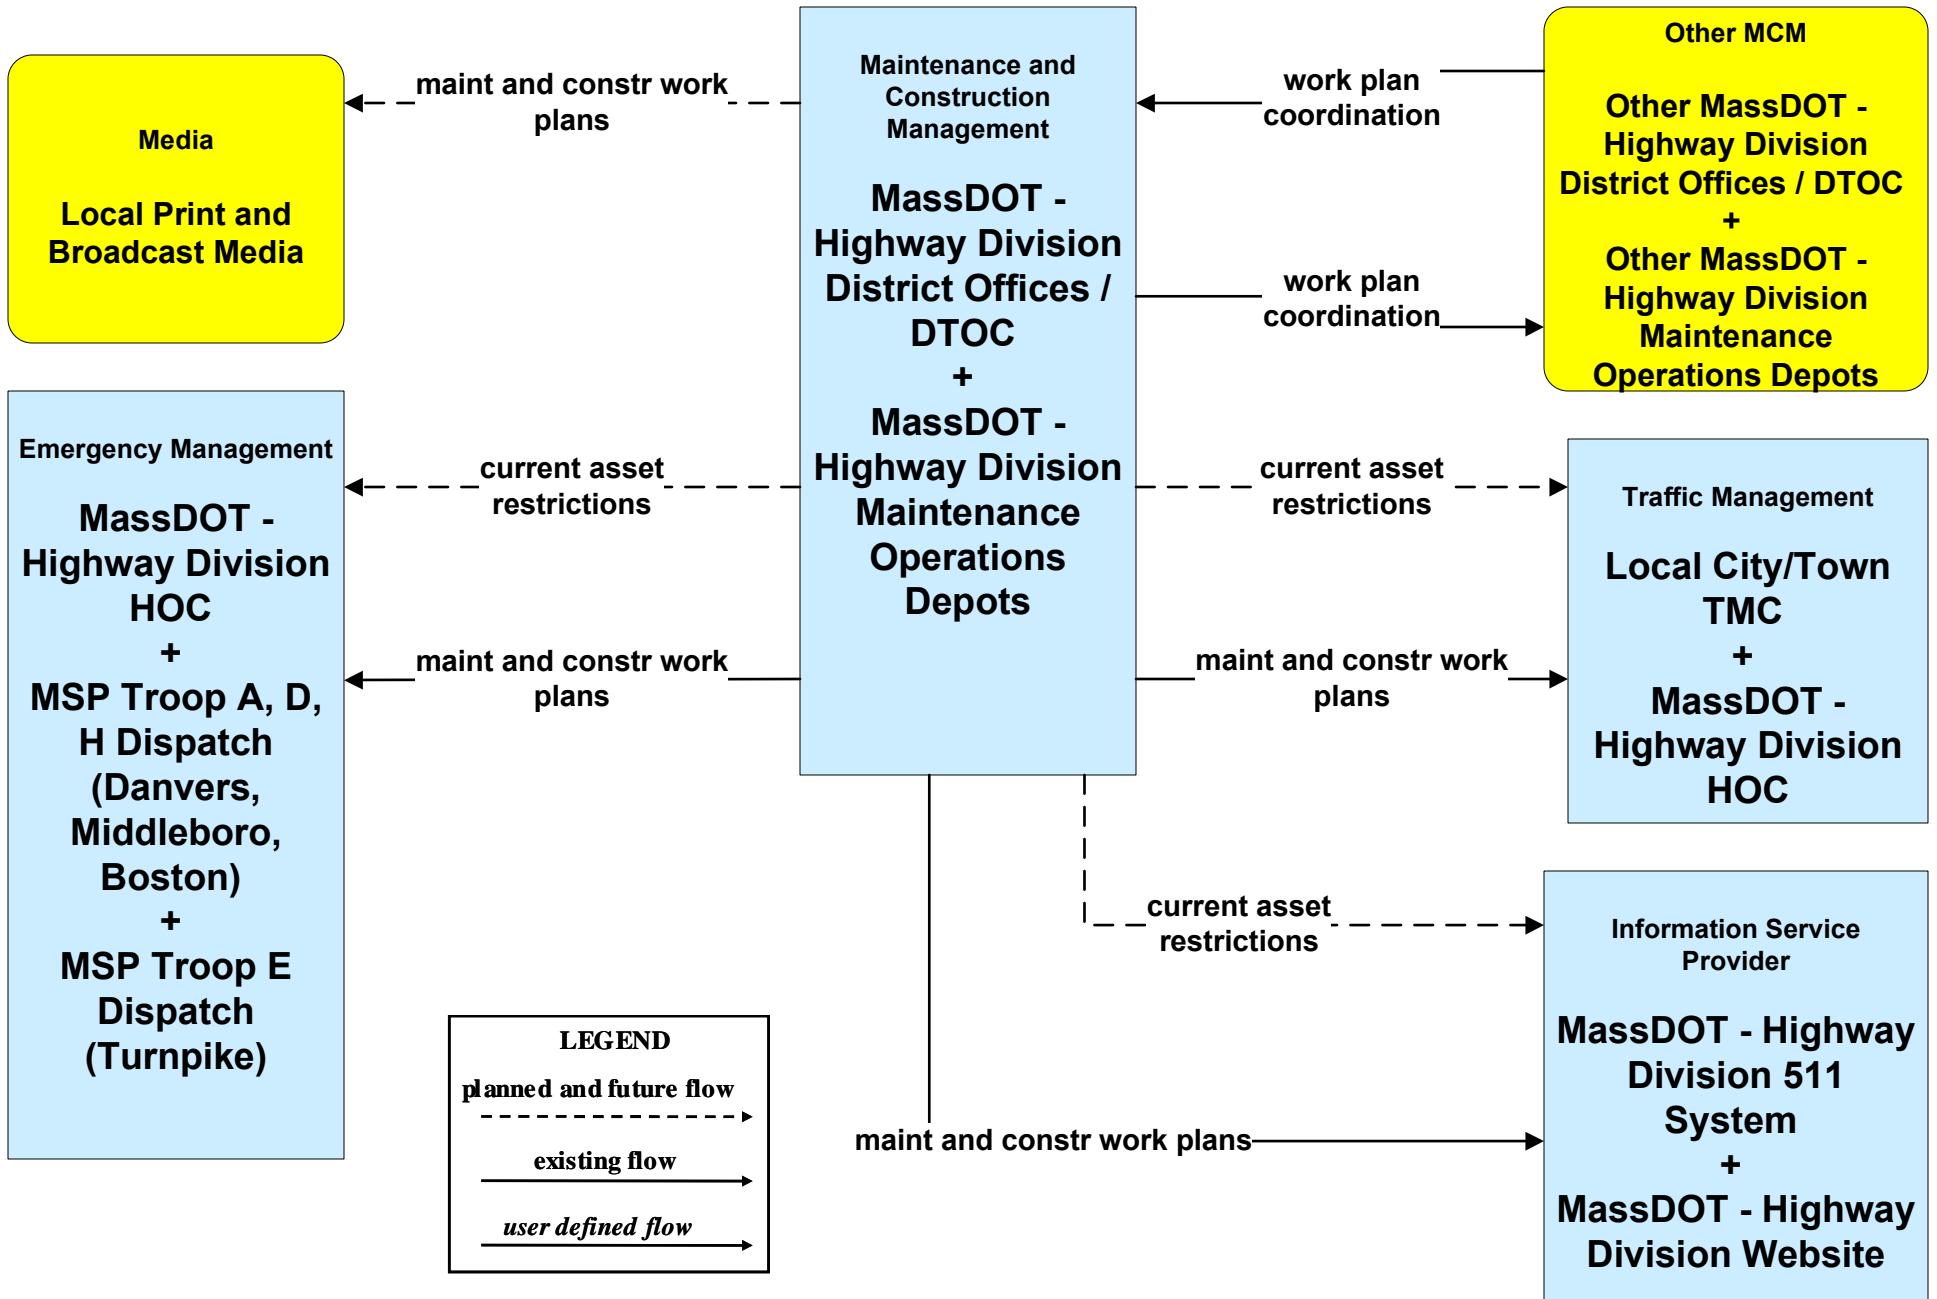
Media

Local Print and Broadcast Media

maint and constr work plans

Maintenance and Construction Management

MassDOT - Highway Division District Offices / DTOC
+
MassDOT - Highway Division Maintenance Operations Depots

work plan coordination

Other MCM

Other MassDOT - Highway Division District Offices / DTOC
+
Other MassDOT - Highway Division Maintenance Operations Depots

work plan coordination

Emergency Management

MassDOT - Highway Division HOC
+
MSP Troop A, D, H Dispatch (Danvers, Middleboro, Boston)
+
MSP Troop E Dispatch (Turnpike)

current asset restrictions

current asset restrictions

Traffic Management

Local City/Town TMC
+
MassDOT - Highway Division HOC

maint and constr work plans

maint and constr work plans

current asset restrictions

Information Service Provider

MassDOT - Highway Division 511 System
+
MassDOT - Highway Division Website

LEGEND
planned and future flow
existing flow
user defined flow

maint and constr work plans